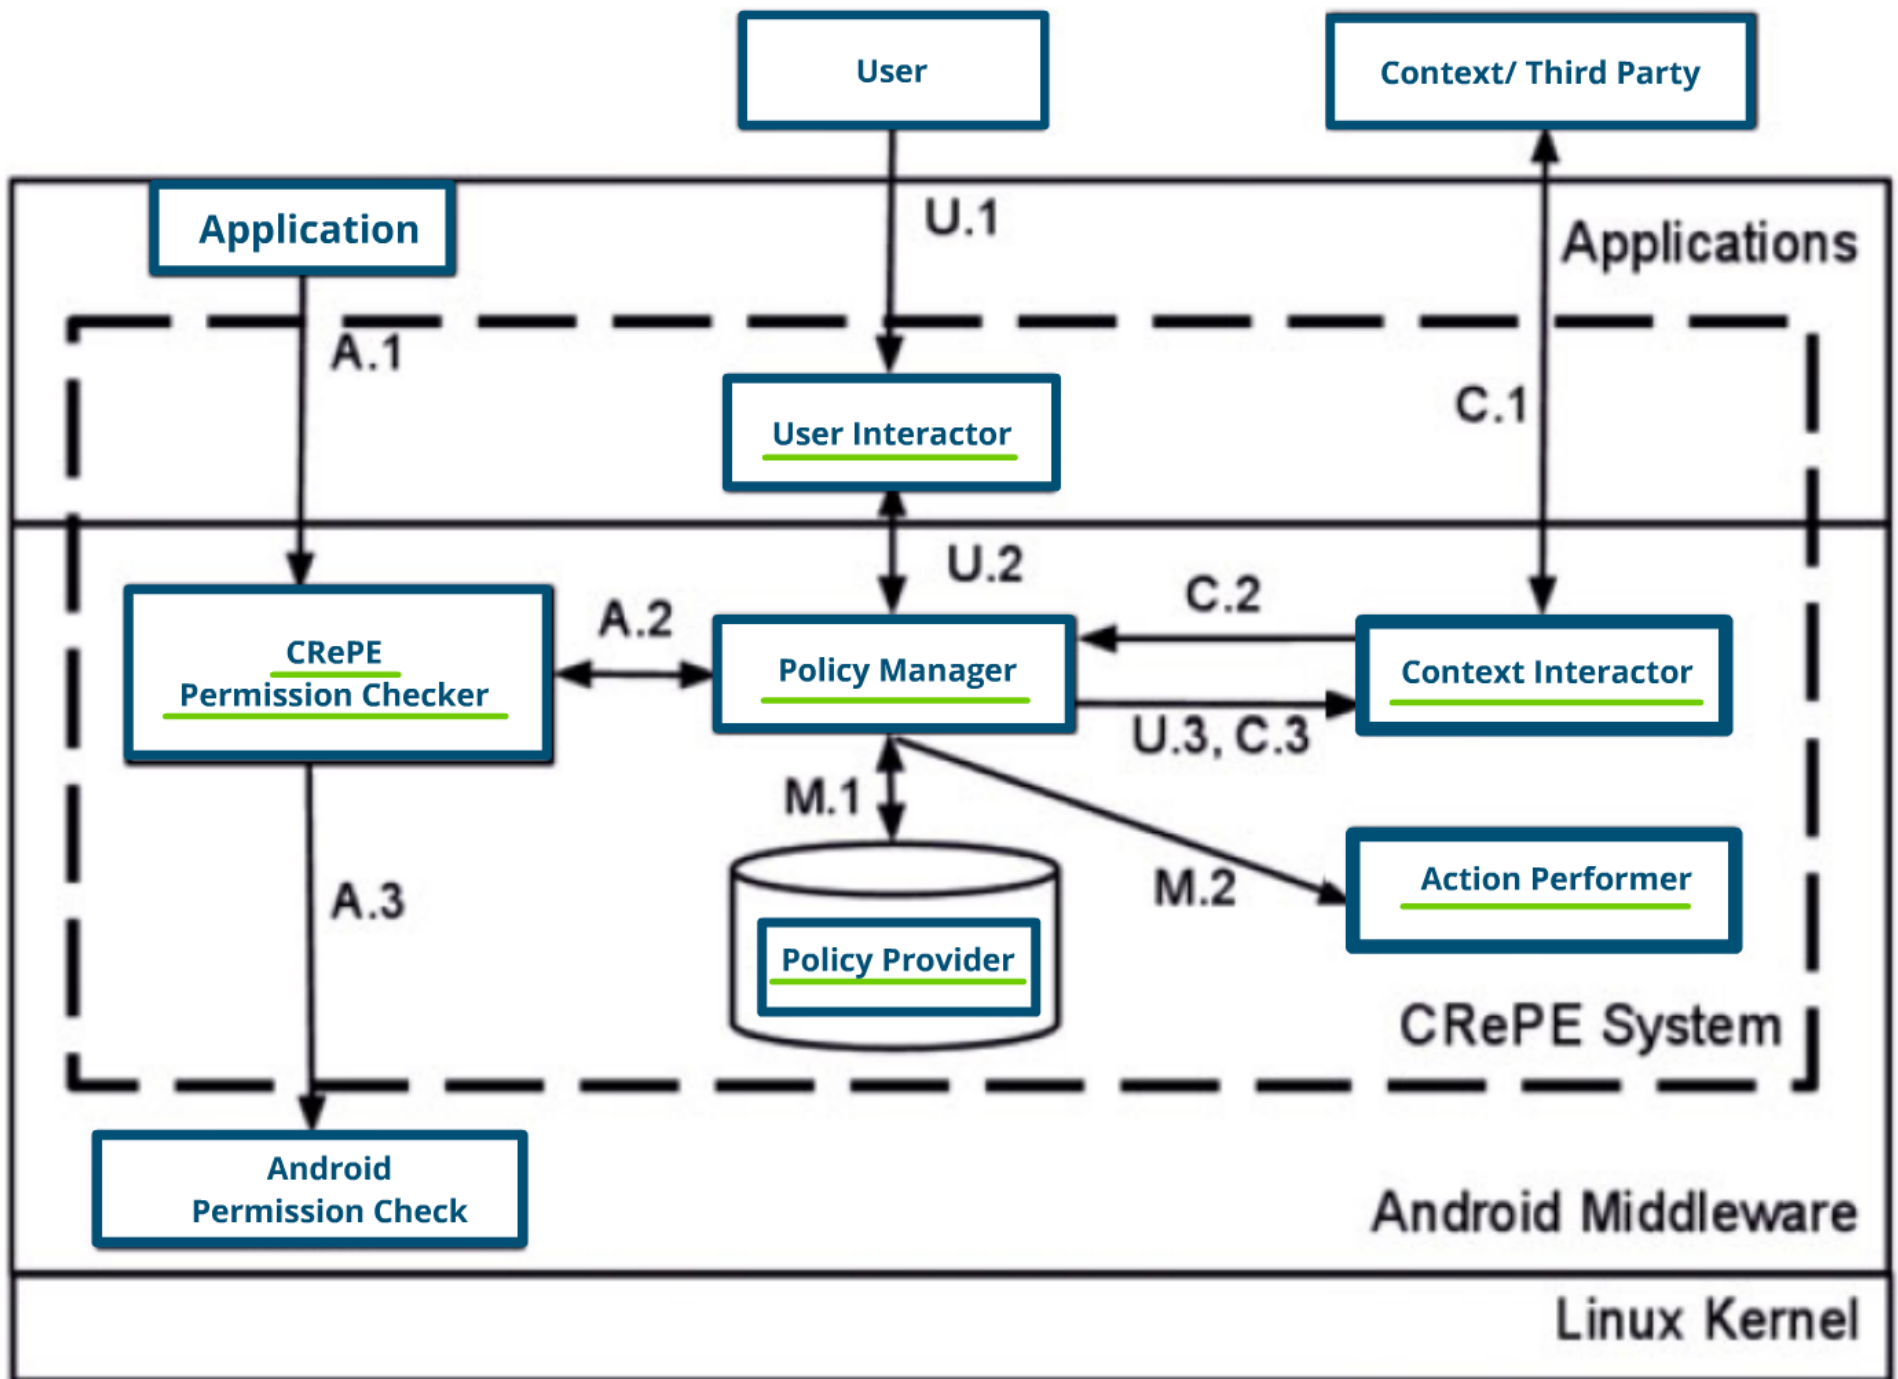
User

Context/ Third Party

Application

U.1

Applications

A.1

User Interactor

C.1

U.2

C.2

CRePE Permission Checker

A.2

Policy Manager

Context Interactor

U.3, C.3

M.1

A.3

M.2

Action Performer

Policy Provider

CRePE System

Android Permission Check

Android Middleware

Linux Kernel